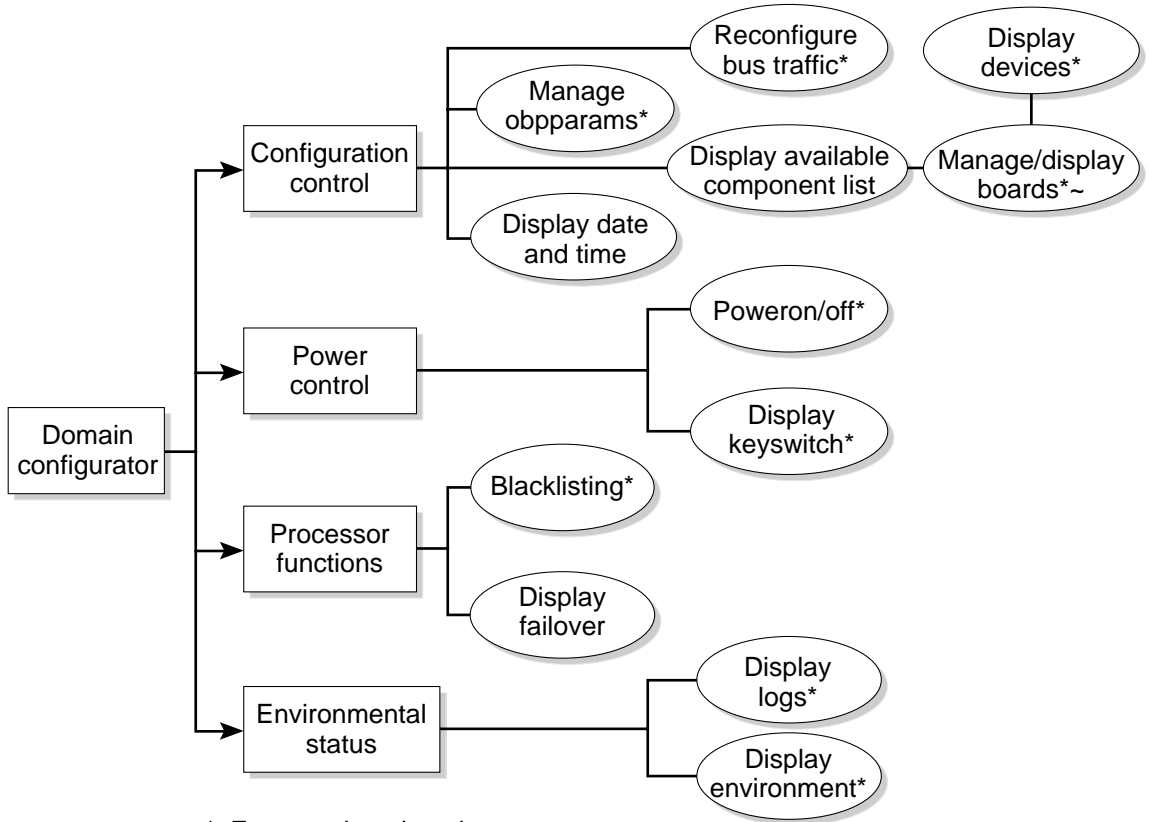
Reconfigure bus traffic*

Display devices*

Manage obpparams*

Configuration control

Display available component list

Manage/display boards*~

Display date and time

Poweron/off*

Power control

Domain configurator

Display keyswitch*

Blacklisting*

Processor functions

Display failover

Display logs*

Environmental status

Display environment*